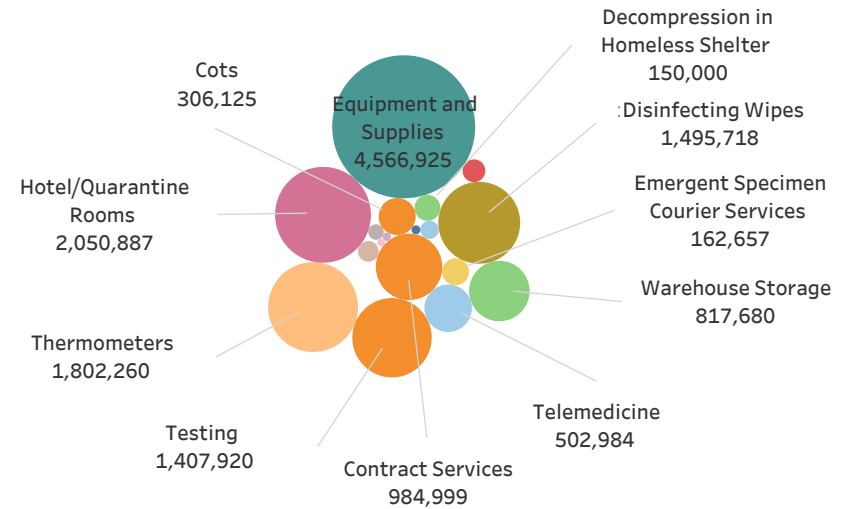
Decompression in Homeless Shelter
150,000

Cots
306,125

Equipment and Supplies
4,566,925

:Disinfecting Wipes
1,495,718

Hotel/Quarantine Rooms
2,050,887

Emergent Specimen Courier Services
162,657

Warehouse Storage
817,680

Thermometers
1,802,260

Telemedicine
502,984

Testing
1,407,920

Contract Services
984,999